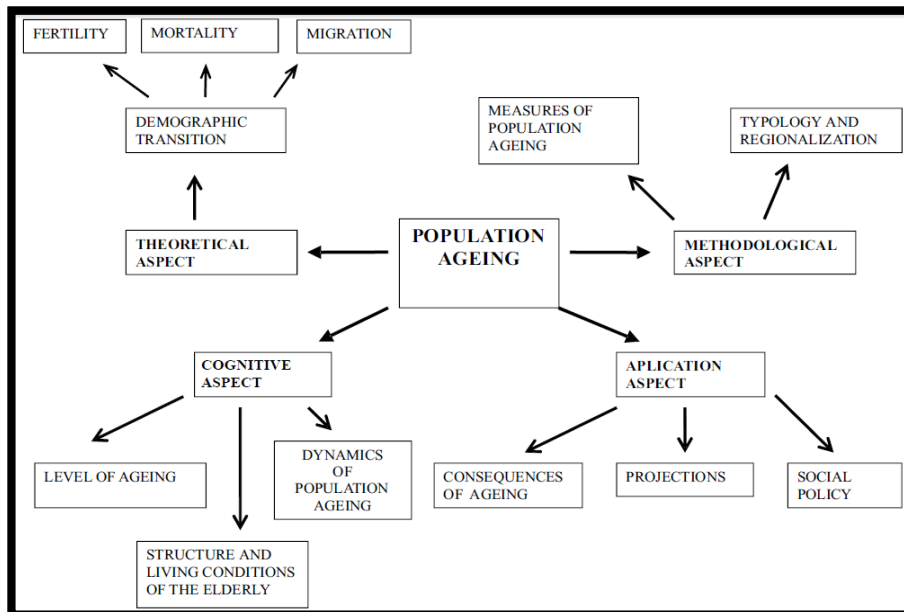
FERTILITY

MORTALITY

MIGRATION

DEMOGRAPHIC TRANSITION

MEASURES OF POPULATION AGEING

TYPOLOGY AND REGIONALIZATION

THEORETICAL ASPECT

POPULATION AGEING

METHODOLOGICAL ASPECT

COGNITIVE ASPECT

APLICATION ASPECT

LEVEL OF AGEING

DYNAMICS OF POPULATION AGEING

CONSEQUENCES OF AGEING

PROJECTIONS

SOCIAL POLICY

STRUCTURE AND LIVING CONDITIONS OF THE ELDERLY